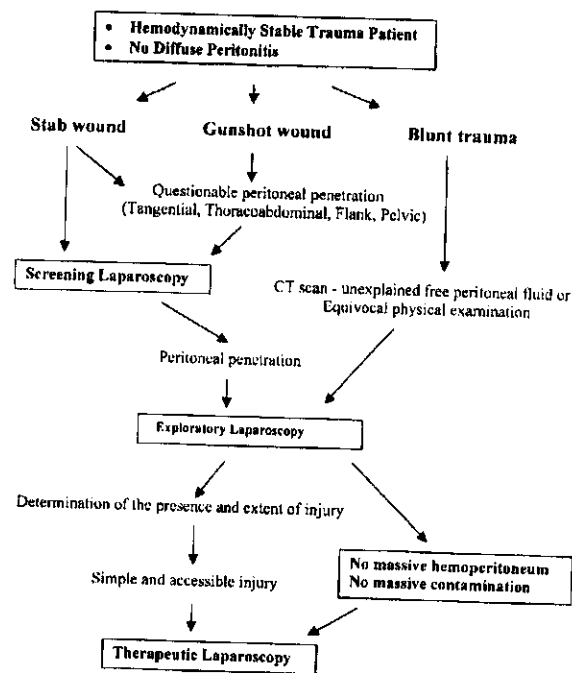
• Hemodynamically Stable Trauma Patient
• No Diffuse Peritonitis

Stab wound

Gunshot wound

Blunt trauma

Questionable peritoneal penetration (Tangential, Thoracoabdominal, Flank, Pelvic)

Screening Laparoscopy

CT scan - unexplained free peritoneal fluid or Equivocal physical examination

Peritoneal penetration

Exploratory Laparoscopy

Determination of the presence and extent of injury

Simple and accessible injury

No massive hemoperitoneum
No massive contamination

Therapeutic Laparoscopy